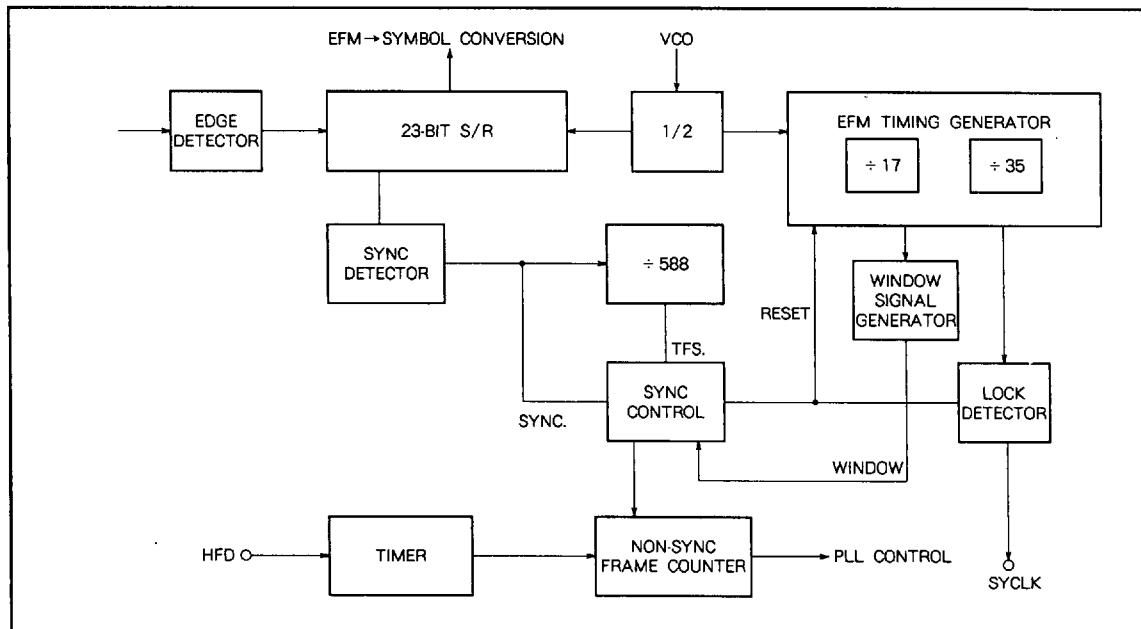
EFM → SYMBOL CONVERSION

VCO

EDGE DETECTOR

23-BIT S/R

1/2

EFM TIMING GENERATOR

÷ 17

÷ 35

SYNC DETECTOR

÷ 588

WINDOW SIGNAL GENERATOR

RESET

TFS.

SYNC CONTROL

SYNC.

LOCK DETECTOR

WINDOW

HFD

TIMER

NON-SYNC FRAME COUNTER

PLL CONTROL

SYCLK